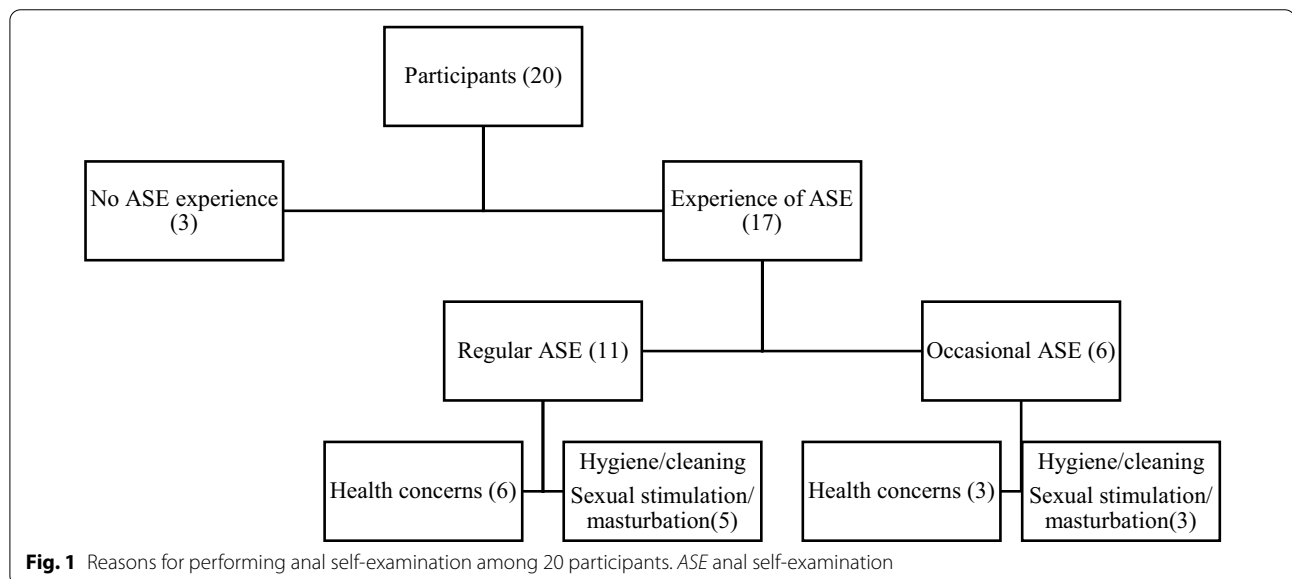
Participants (20)

No ASE experience (3)

Experience of ASE (17)

Regular ASE (11)

Occasional ASE (6)

Health concerns (6)

Hygiene/cleaning Sexual stimulation/ masturbation(5)

Health concerns (3)

Hygiene/cleaning Sexual stimulation/ masturbation(3)

**Fig. 1** Reasons for performing anal self-examination among 20 participants. *ASE* anal self-examination